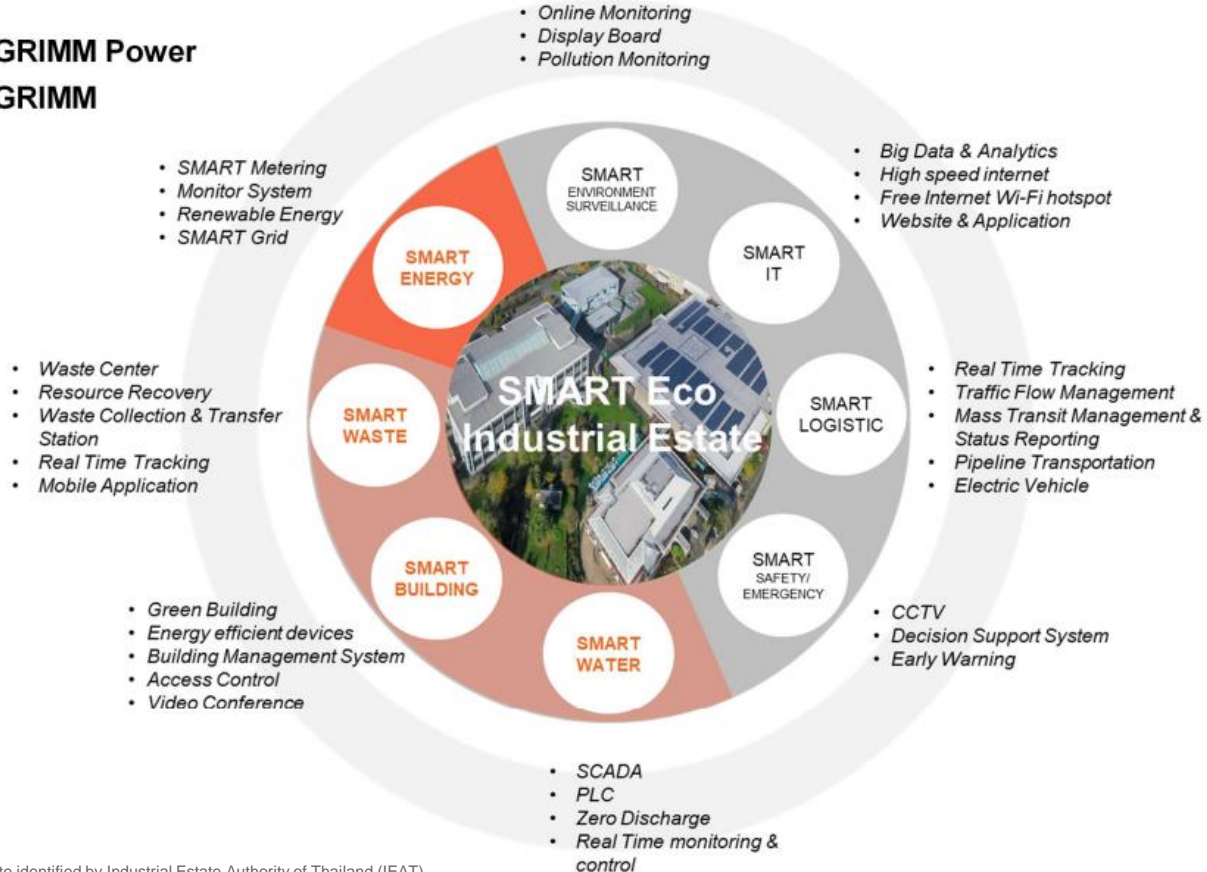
GRIMM Power
GRIMM

• Online Monitoring
• Display Board
• Pollution Monitoring

• SMART Metering
• Monitor System
• Renewable Energy
• SMART Grid

SMART ENVIRONMENT SURVEILLANCE

• Big Data & Analytics
• High speed internet
• Free Internet Wi-Fi hotspot
• Website & Application

SMART ENERGY

SMART IT

SMART Eco Industrial Estate

• Waste Center
• Resource Recovery
• Waste Collection & Transfer Station
• Real Time Tracking
• Mobile Application

SMART WASTE

SMART LOGISTIC

• Real Time Tracking
• Traffic Flow Management
• Mass Transit Management & Status Reporting
• Pipeline Transportation
• Electric Vehicle

SMART BUILDING

SMART SAFETY/ EMERGENCY

SMART WATER

• Green Building
• Energy efficient devices
• Building Management System
• Access Control
• Video Conference

• CCTV
• Decision Support System
• Early Warning

• SCADA
• PLC
• Zero Discharge
• Real Time monitoring & control

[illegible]te identified by Industrial Estate Authority of Thailand (IEAT)